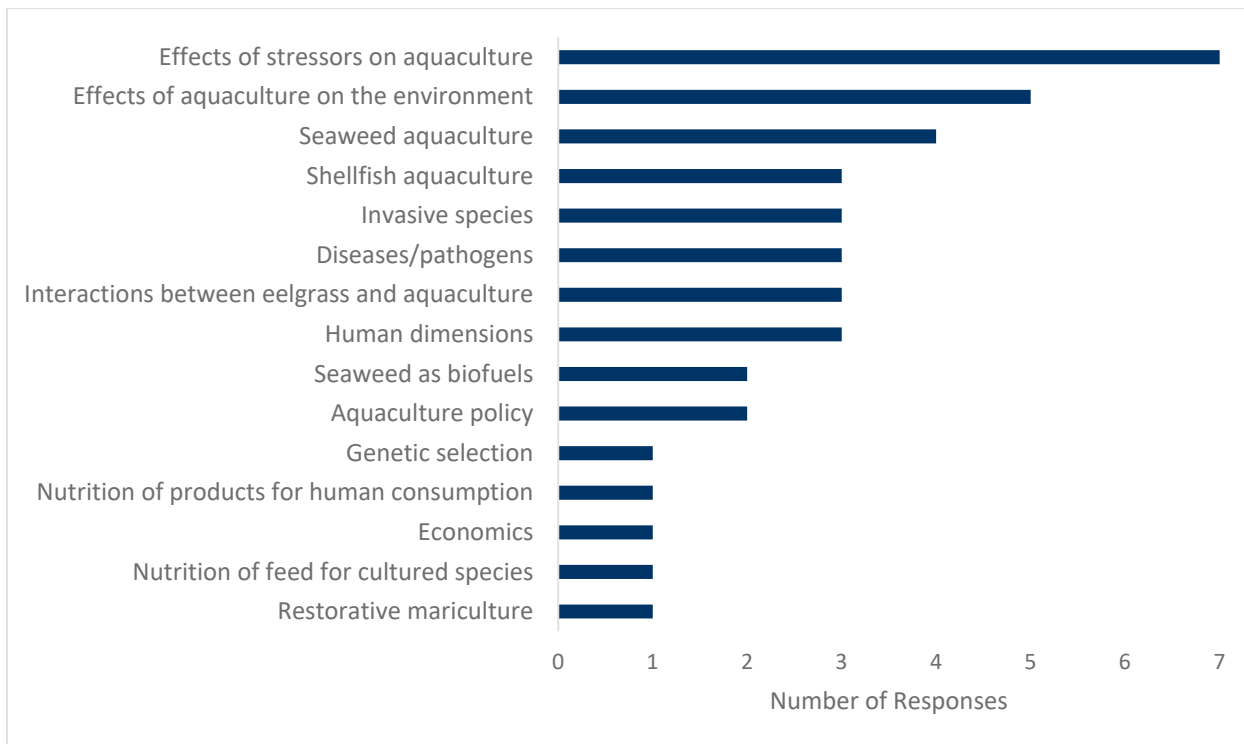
Effects of stressors on aquaculture
Effects of aquaculture on the environment
Seaweed aquaculture
Shellfish aquaculture
Invasive species
Diseases/pathogens
Interactions between eelgrass and aquaculture
Human dimensions
Seaweed as biofuels
Aquaculture policy
Genetic selection
Nutrition of products for human consumption
Economics
Nutrition of feed for cultured species
Restorative mariculture

0 1 2 3 4 5 6 7
Number of Responses